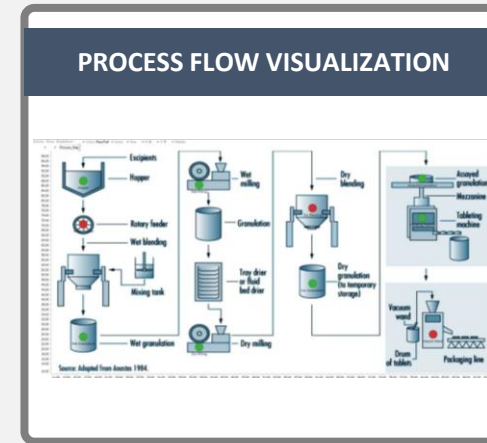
PROCESS FLOW VISUALIZATION

Excipients

Hopper

Rotary feeder

Wet blending

Mixing tank

Wet granulation

Wet milling

Granulation

Tray drier or fluid bed drier

Dry milling

Dry blending

Dry granulation (to temporary storage)

Assayed granulation

Mezzanine

Tableting machine

Vacuum wand

Drum of tablets

Packaging line

Source: Adapted from Anastas 1984.